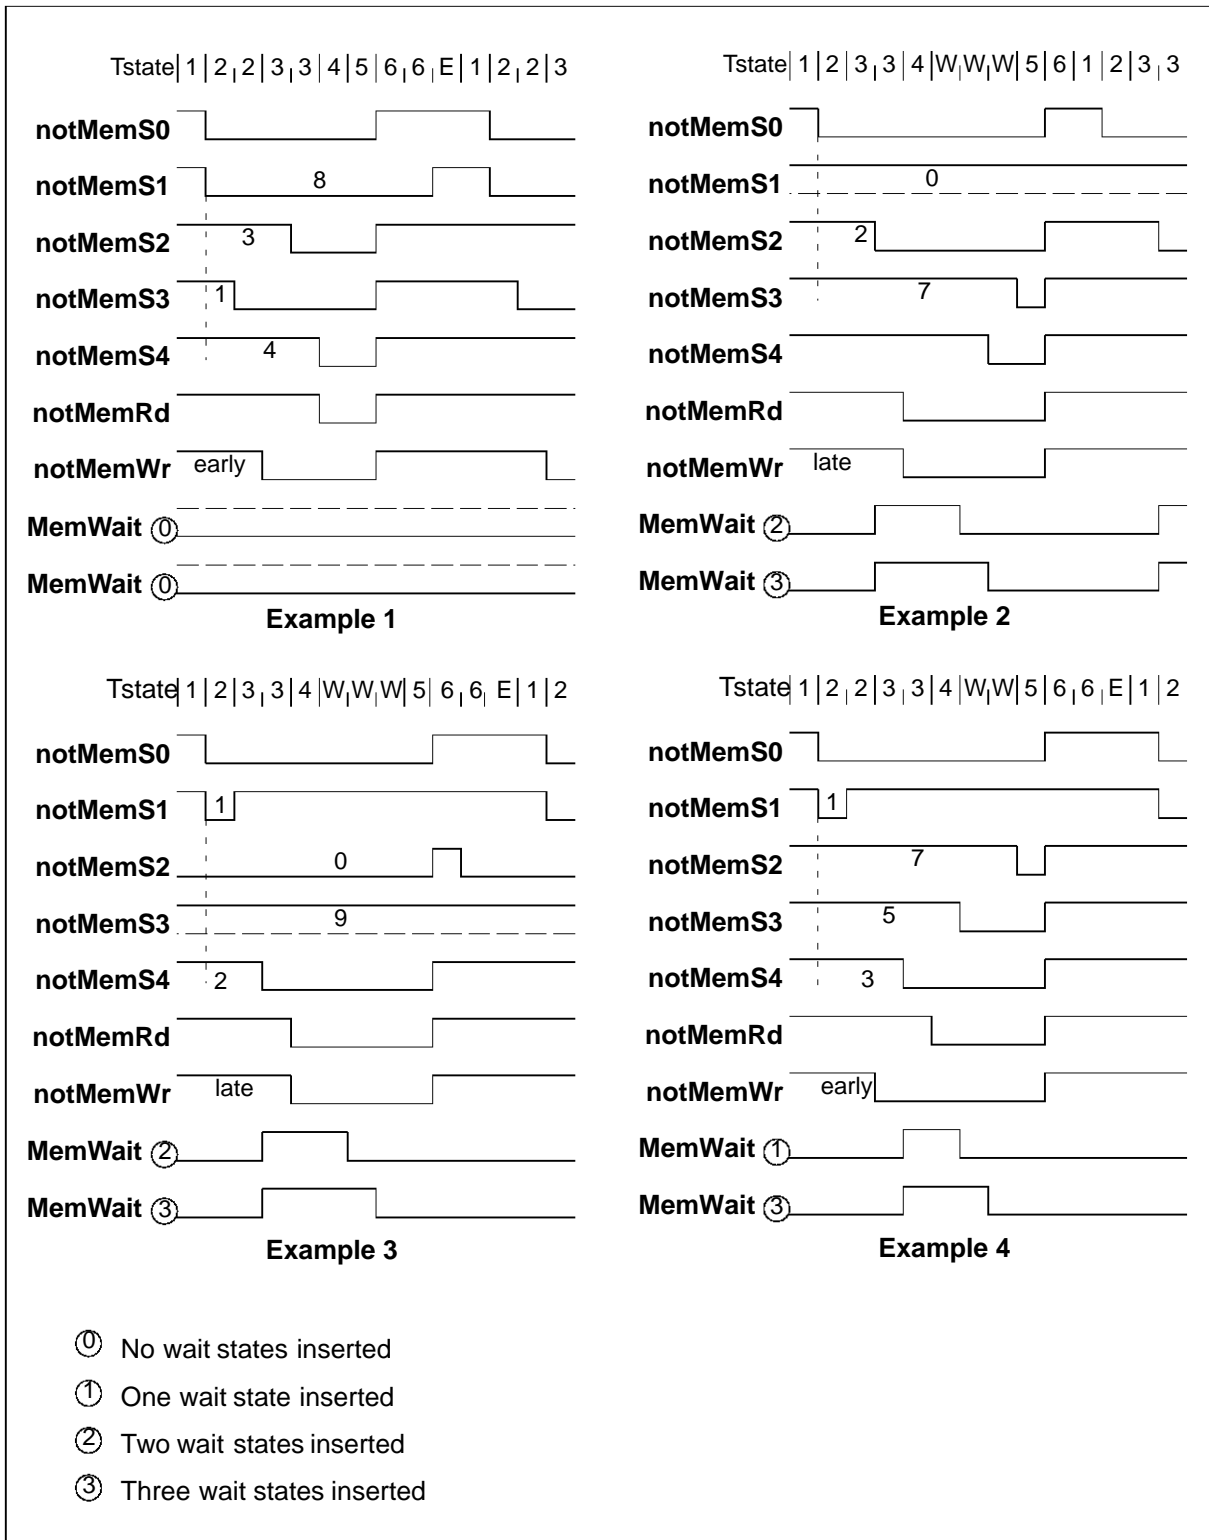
Tstate | 1 | 2 | 2 | 3 | 3 | 4 | 5 | 6 | 6 | E | 1 | 2 | 2 | 3

notMemS0

notMemS1 8

notMemS2 3

notMemS3 1

notMemS4 4

notMemRd

notMemWr early

MemWait ⓪

MemWait ⓪

Example 1

Tstate | 1 | 2 | 3 | 3 | 4 | W | W | W | 5 | 6 | 1 | 2 | 3 | 3

notMemS0

notMemS1 0

notMemS2 2

notMemS3 7

notMemS4

notMemRd

notMemWr late

MemWait ②

MemWait ③

Example 2

Tstate | 1 | 2 | 3 | 3 | 4 | W | W | W | 5 | 6 | 6 | E | 1 | 2

notMemS0

notMemS1 1

notMemS2 0

notMemS3 9

notMemS4 2

notMemRd

notMemWr late

MemWait ②

MemWait ③

Example 3

Tstate | 1 | 2 | 2 | 3 | 3 | 4 | W | W | 5 | 6 | 6 | E | 1 | 2

notMemS0

notMemS1 1

notMemS2 7

notMemS3 5

notMemS4 3

notMemRd

notMemWr early

MemWait ①

MemWait ③

Example 4

⓪ No wait states inserted

① One wait state inserted

② Two wait states inserted

③ Three wait states inserted